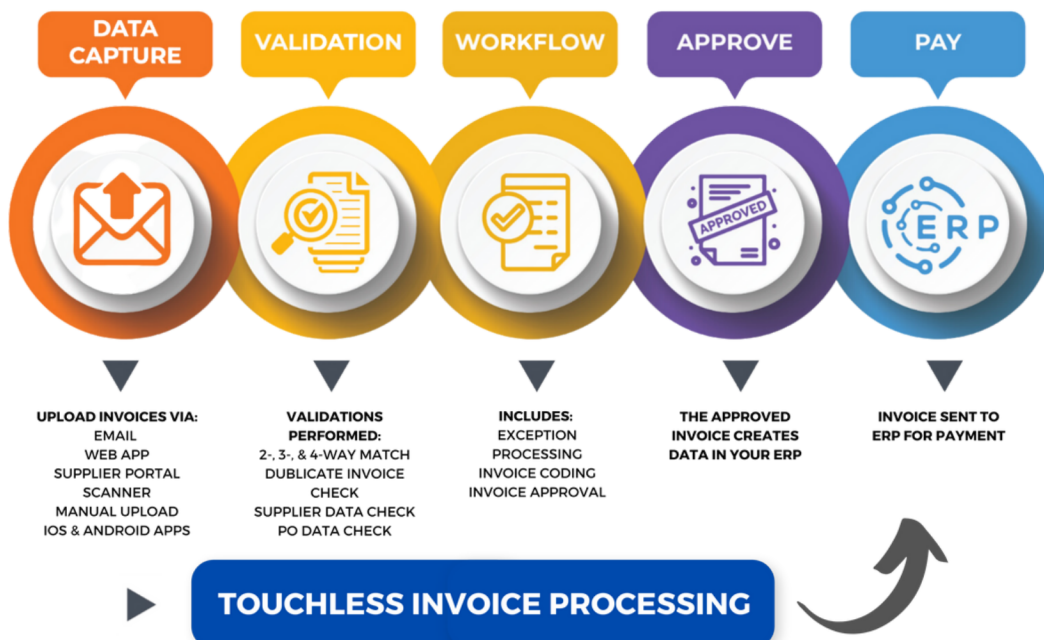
DATA CAPTURE

VALIDATION

WORKFLOW

APPROVE

PAY

APPROVED

ERP

UPLOAD INVOICES VIA:
EMAIL
WEB APP
SUPPLIER PORTAL
SCANNER
MANUAL UPLOAD
IOS & ANDROID APPS

VALIDATIONS PERFORMED:
2-, 3-, & 4-WAY MATCH
DUBLICATE INVOICE CHECK
SUPPLIER DATA CHECK
PO DATA CHECK

INCLUDES:
EXCEPTION PROCESSING
INVOICE CODING
INVOICE APPROVAL

THE APPROVED INVOICE CREATES DATA IN YOUR ERP

INVOICE SENT TO ERP FOR PAYMENT

TOUCHLESS INVOICE PROCESSING